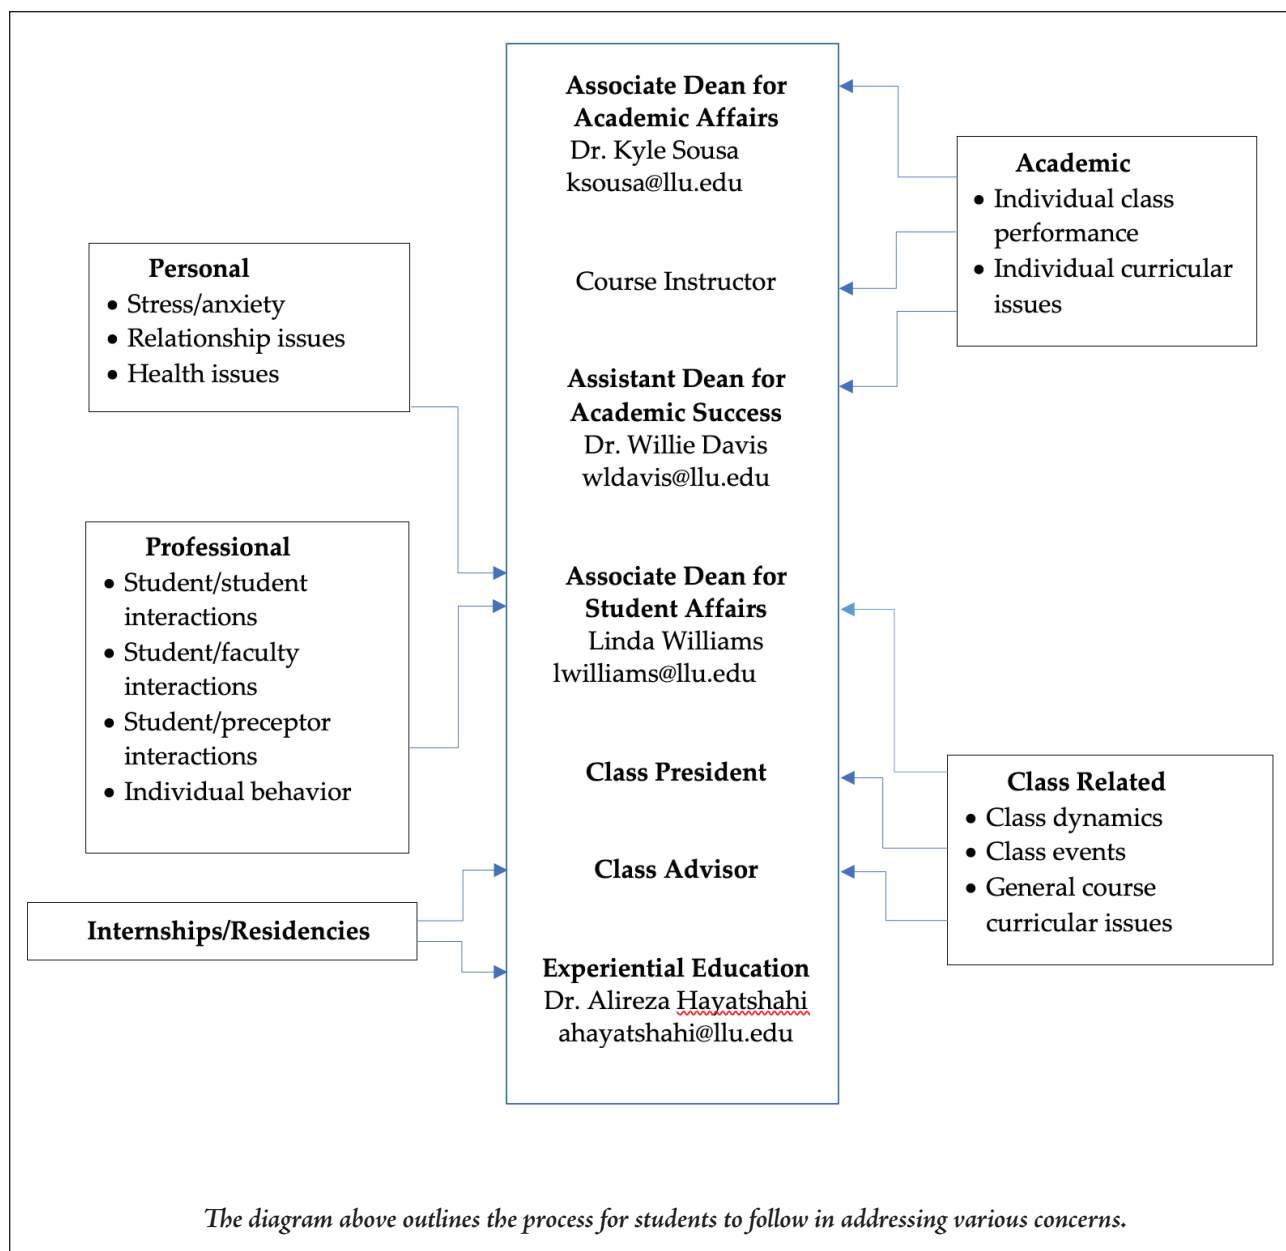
Personal
- Stress/anxiety
- Relationship issues
- Health issues

Professional
- Student/student interactions
- Student/faculty interactions
- Student/preceptor interactions
- Individual behavior

Internships/Residencies

Associate Dean for Academic Affairs
Dr. Kyle Sousa
ksousa@llu.edu

Course Instructor

Assistant Dean for Academic Success
Dr. Willie Davis
wldavis@llu.edu

Associate Dean for Student Affairs
Linda Williams
lwilliams@llu.edu

Class President

Class Advisor

Experiential Education
Dr. Alireza Hayatshahi
ahayatshahi@llu.edu

Academic
- Individual class performance
- Individual curricular issues

Class Related
- Class dynamics
- Class events
- General course curricular issues

The diagram above outlines the process for students to follow in addressing various concerns.